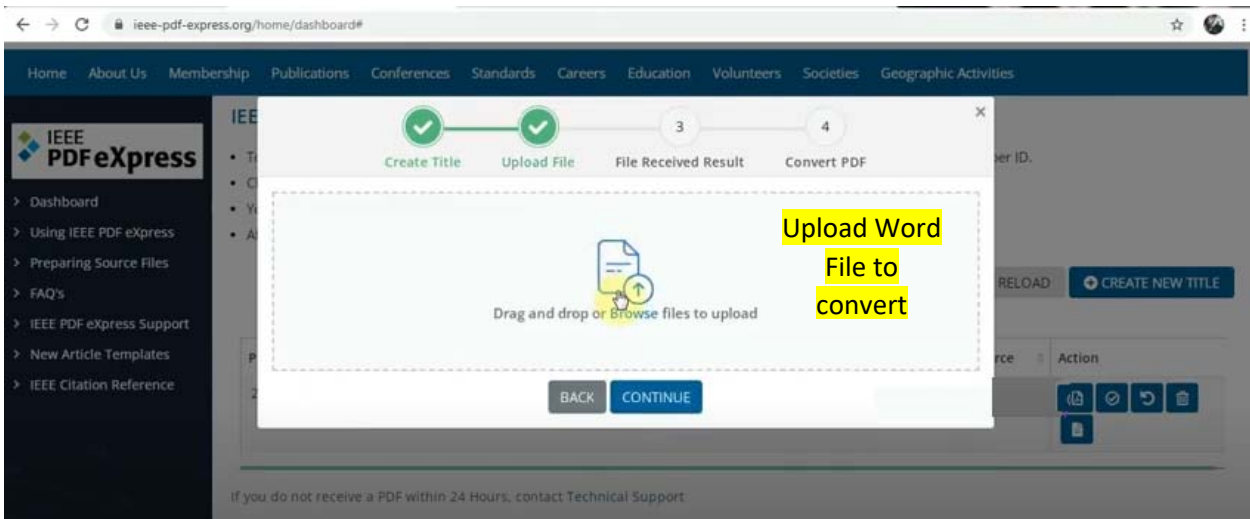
ieee-pdf-express.org/home/dashboard#

Home About Us Membership Publications Conferences Standards Careers Education Volunteers Societies Geographic Activities

IEEE PDF eXpress

> Dashboard
> Using IEEE PDF eXpress
> Preparing Source Files
> FAQ's
> IEEE PDF eXpress Support
> New Article Templates
> IEEE Citation Reference

IEE

• T
• C
• Y
• A

er ID.

RELOAD
CREATE NEW TITLE

P
2

rce
Action

Create Title
Upload File
3
File Received Result
4
Convert PDF

×

Drag and drop or Browse files to upload

Upload Word File to convert

BACK
CONTINUE

If you do not receive a PDF within 24 Hours, contact Technical Support